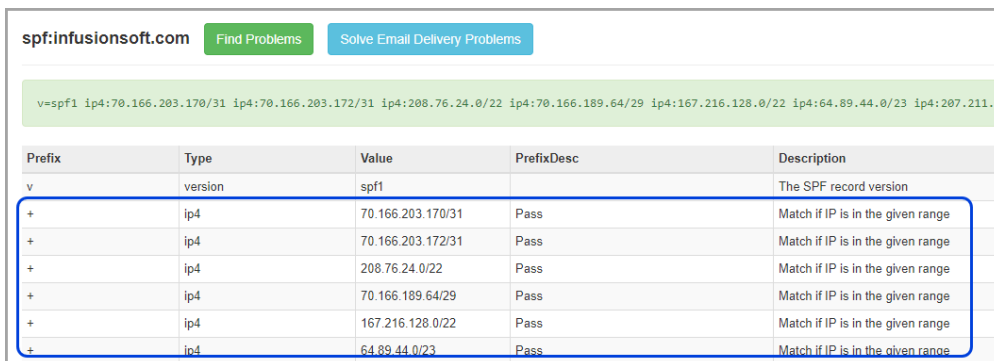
spf:infusionsoft.com Find Problems Solve Email Delivery Problems

v=spf1 ip4:70.166.203.170/31 ip4:70.166.203.172/31 ip4:208.76.24.0/22 ip4:70.166.189.64/29 ip4:167.216.128.0/22 ip4:64.89.44.0/23 ip4:207.211.

| Prefix | Type | Value | PrefixDesc | Description |
|---|---|---|---|---|
| v | version | spf1 | | The SPF record version |
| + | ip4 | 70.166.203.170/31 | Pass | Match if IP is in the given range |
| + | ip4 | 70.166.203.172/31 | Pass | Match if IP is in the given range |
| + | ip4 | 208.76.24.0/22 | Pass | Match if IP is in the given range |
| + | ip4 | 70.166.189.64/29 | Pass | Match if IP is in the given range |
| + | ip4 | 167.216.128.0/22 | Pass | Match if IP is in the given range |
| + | ip4 | 64.89.44.0/23 | Pass | Match if IP is in the given range |